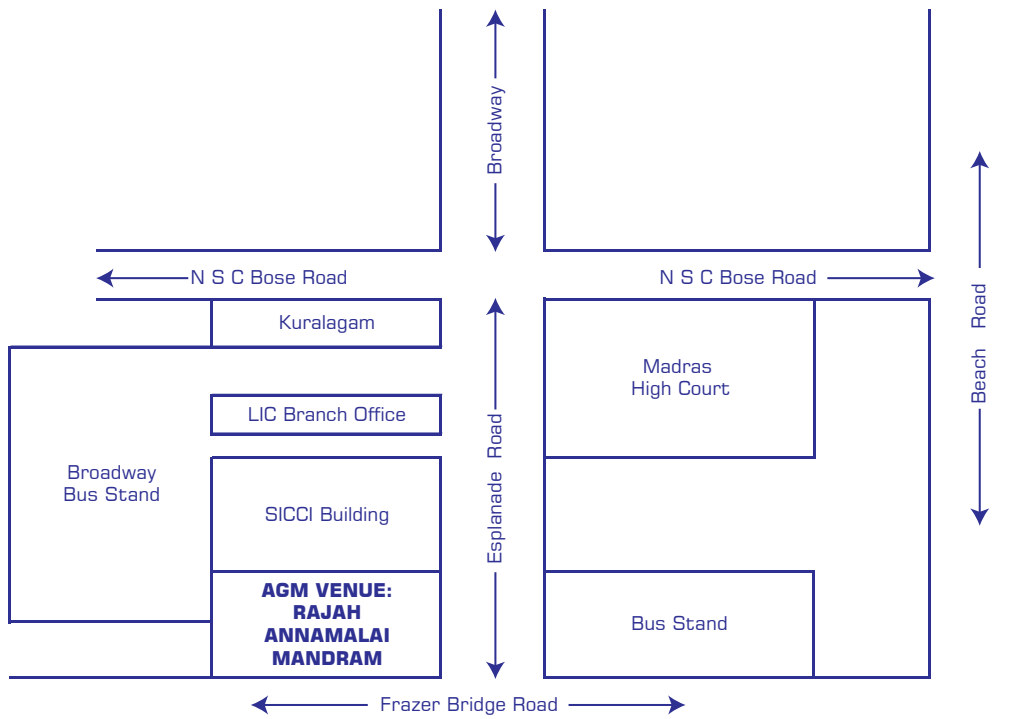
Broadway

N S C Bose Road

N S C Bose Road

Kuralagam

Madras High Court

Beach Road

LIC Branch Office

Broadway Bus Stand

SICCI Building

Esplanade Road

AGM VENUE: RAJAH ANNAMALAI MANDRAM

Bus Stand

Frazer Bridge Road